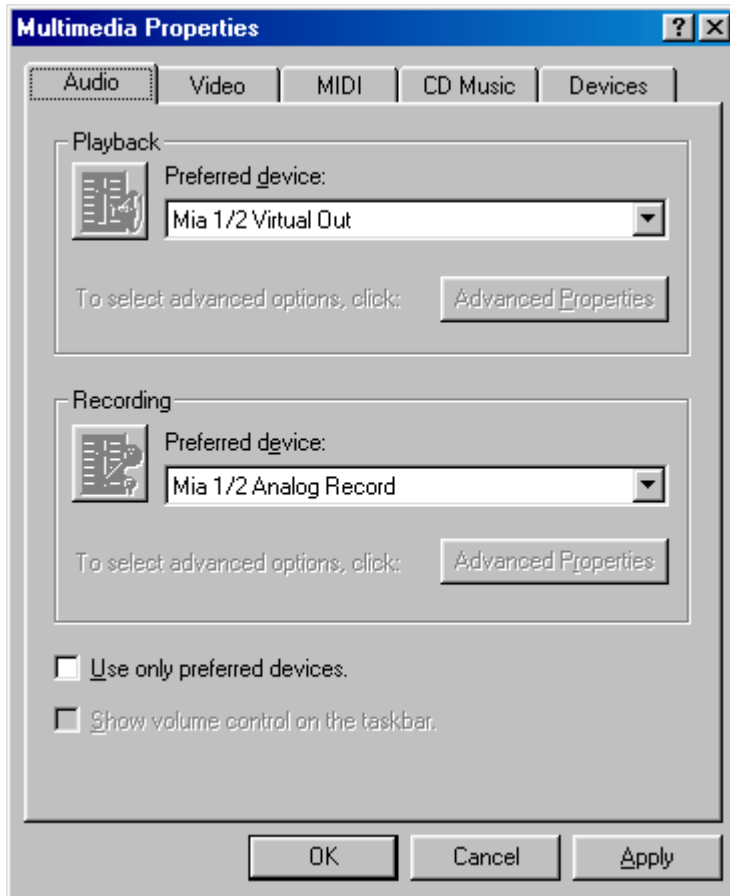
Multimedia Properties

? X

Audio | Video | MIDI | CD Music | Devices

Playback

Preferred device:

Mia 1/2 Virtual Out

To select advanced options, click:

Advanced Properties

Recording

Preferred device:

Mia 1/2 Analog Record

To select advanced options, click:

Advanced Properties

Use only preferred devices.

Show volume control on the taskbar.

OK

Cancel

Apply